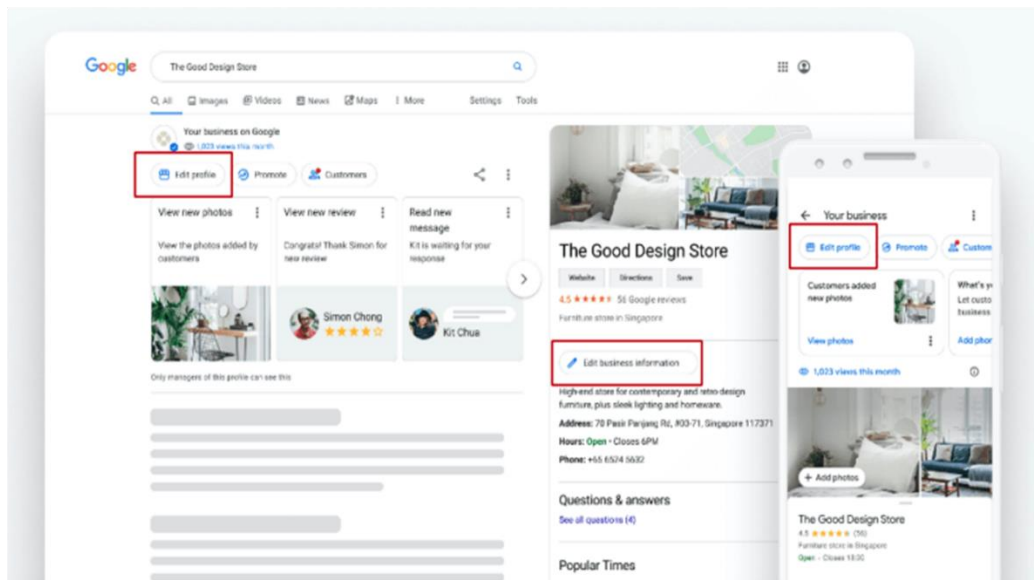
Google

The Good Design Store

All Images Videos News Maps More Settings Tools

Your business on Google
1,023 views this month

Edit profile Promote Customers

View new photos
View the photos added by customers

View new review
Congrats! Thank Simon for new review

Simon Chong
★★★★☆

Read new message
Kit is waiting for your response

Kit Chua

Only managers of this profile can see this

The Good Design Store

Website Directions Save

4.5 ★★★★★ 56 Google reviews

Furniture store in Singapore

Edit business information

High-end store for contemporary and retro design furniture, plus sleek lighting and homeware.

Address: 70 Pasir Panjang Rd, #03-71, Singapore 117371

Hours: Open · Closes 6PM

Phone: +65 6524 5632

Questions & answers

See all questions (4)

Popular Times

Your business

Edit profile Promote Custom

Customers added new photos

View photos

What's y
Let custo
business

Add phot

1,023 views this month

+ Add photos

The Good Design Store
4.5 ★★★★★ (56)
Furniture store in Singapore
Open · Closes 18:00